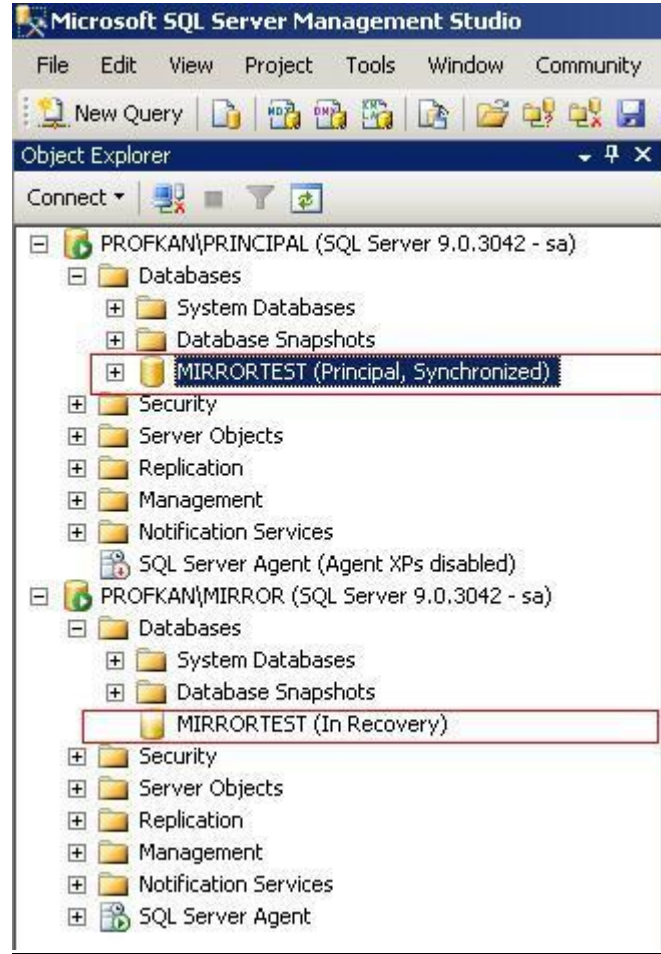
Microsoft SQL Server Management Studio

File Edit View Project Tools Window Community

New Query

Object Explorer

Connect

PROFKAN\PRINCIPAL (SQL Server 9.0.3042 - sa)
Databases
System Databases
Database Snapshots
MIRRORTEST (Principal, Synchronized)
Security
Server Objects
Replication
Management
Notification Services
SQL Server Agent (Agent XPs disabled)
PROFKAN\MIRROR (SQL Server 9.0.3042 - sa)
Databases
System Databases
Database Snapshots
MIRRORTEST (In Recovery)
Security
Server Objects
Replication
Management
Notification Services
SQL Server Agent